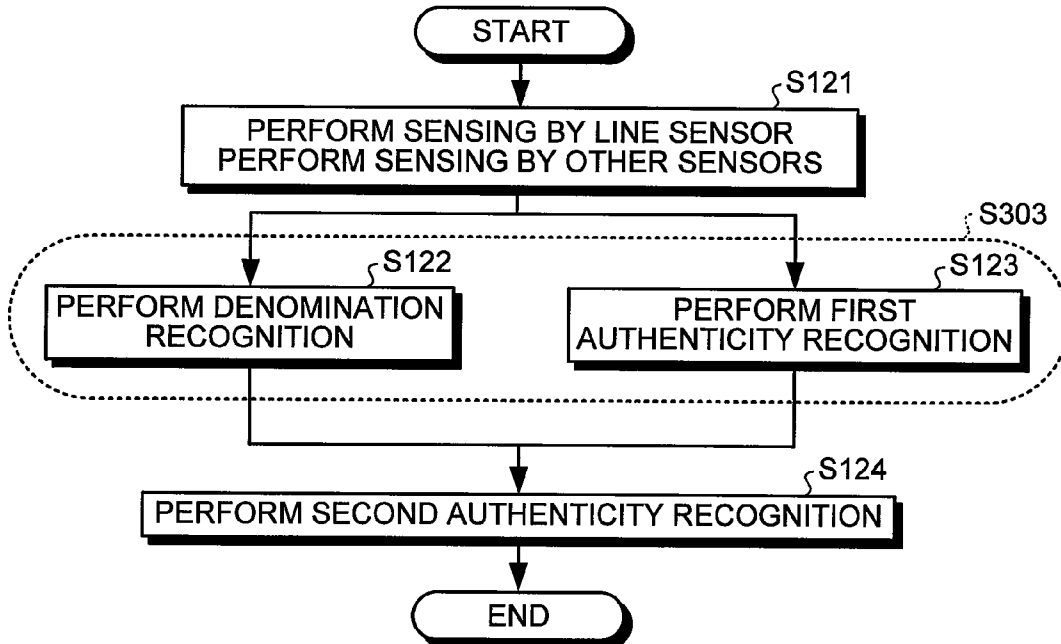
START

S121

PERFORM SENSING BY LINE SENSOR
PERFORM SENSING BY OTHER SENSORS

S303

S122

PERFORM DENOMINATION RECOGNITION

S123

PERFORM FIRST AUTHENTICITY RECOGNITION

S124

PERFORM SECOND AUTHENTICITY RECOGNITION

END